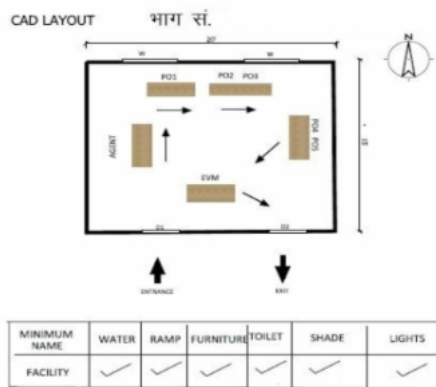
CAD LAYOUT भाग सं.

20'

W

W

N

PO1

PO2 PO3

AGENT

PO4 PO5

15'

EVM

D1

D2

ENTRANCE

EXIT

| MINIMUM NAME | WATER | RAMP | FURNITURE | TOILET | SHADE | LIGHTS |
|---|---|---|---|---|---|---|
| FACILITY | ✓ | ✓ | ✓ | ✓ | ✓ | ✓ |